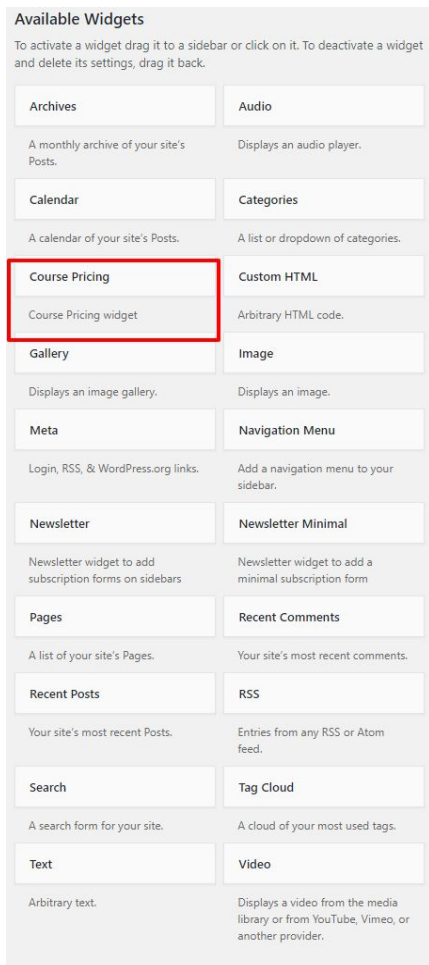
Available Widgets

To activate a widget drag it to a sidebar or click on it. To deactivate a widget and delete its settings, drag it back.

Archives

A monthly archive of your site's Posts.

Audio

Displays an audio player.

Calendar

A calendar of your site's Posts.

Categories

A list or dropdown of categories.

Course Pricing

Course Pricing widget

Custom HTML

Arbitrary HTML code.

Gallery

Displays an image gallery.

Image

Displays an image.

Meta

Login, RSS, & WordPress.org links.

Navigation Menu

Add a navigation menu to your sidebar.

Newsletter

Newsletter widget to add subscription forms on sidebars

Newsletter Minimal

Newsletter widget to add a minimal subscription form

Pages

A list of your site's Pages.

Recent Comments

Your site's most recent comments.

Recent Posts

Your site's most recent Posts.

RSS

Entries from any RSS or Atom feed.

Search

A search form for your site.

Tag Cloud

A cloud of your most used tags.

Text

Arbitrary text.

Video

Displays a video from the media library or from YouTube, Vimeo, or another provider.